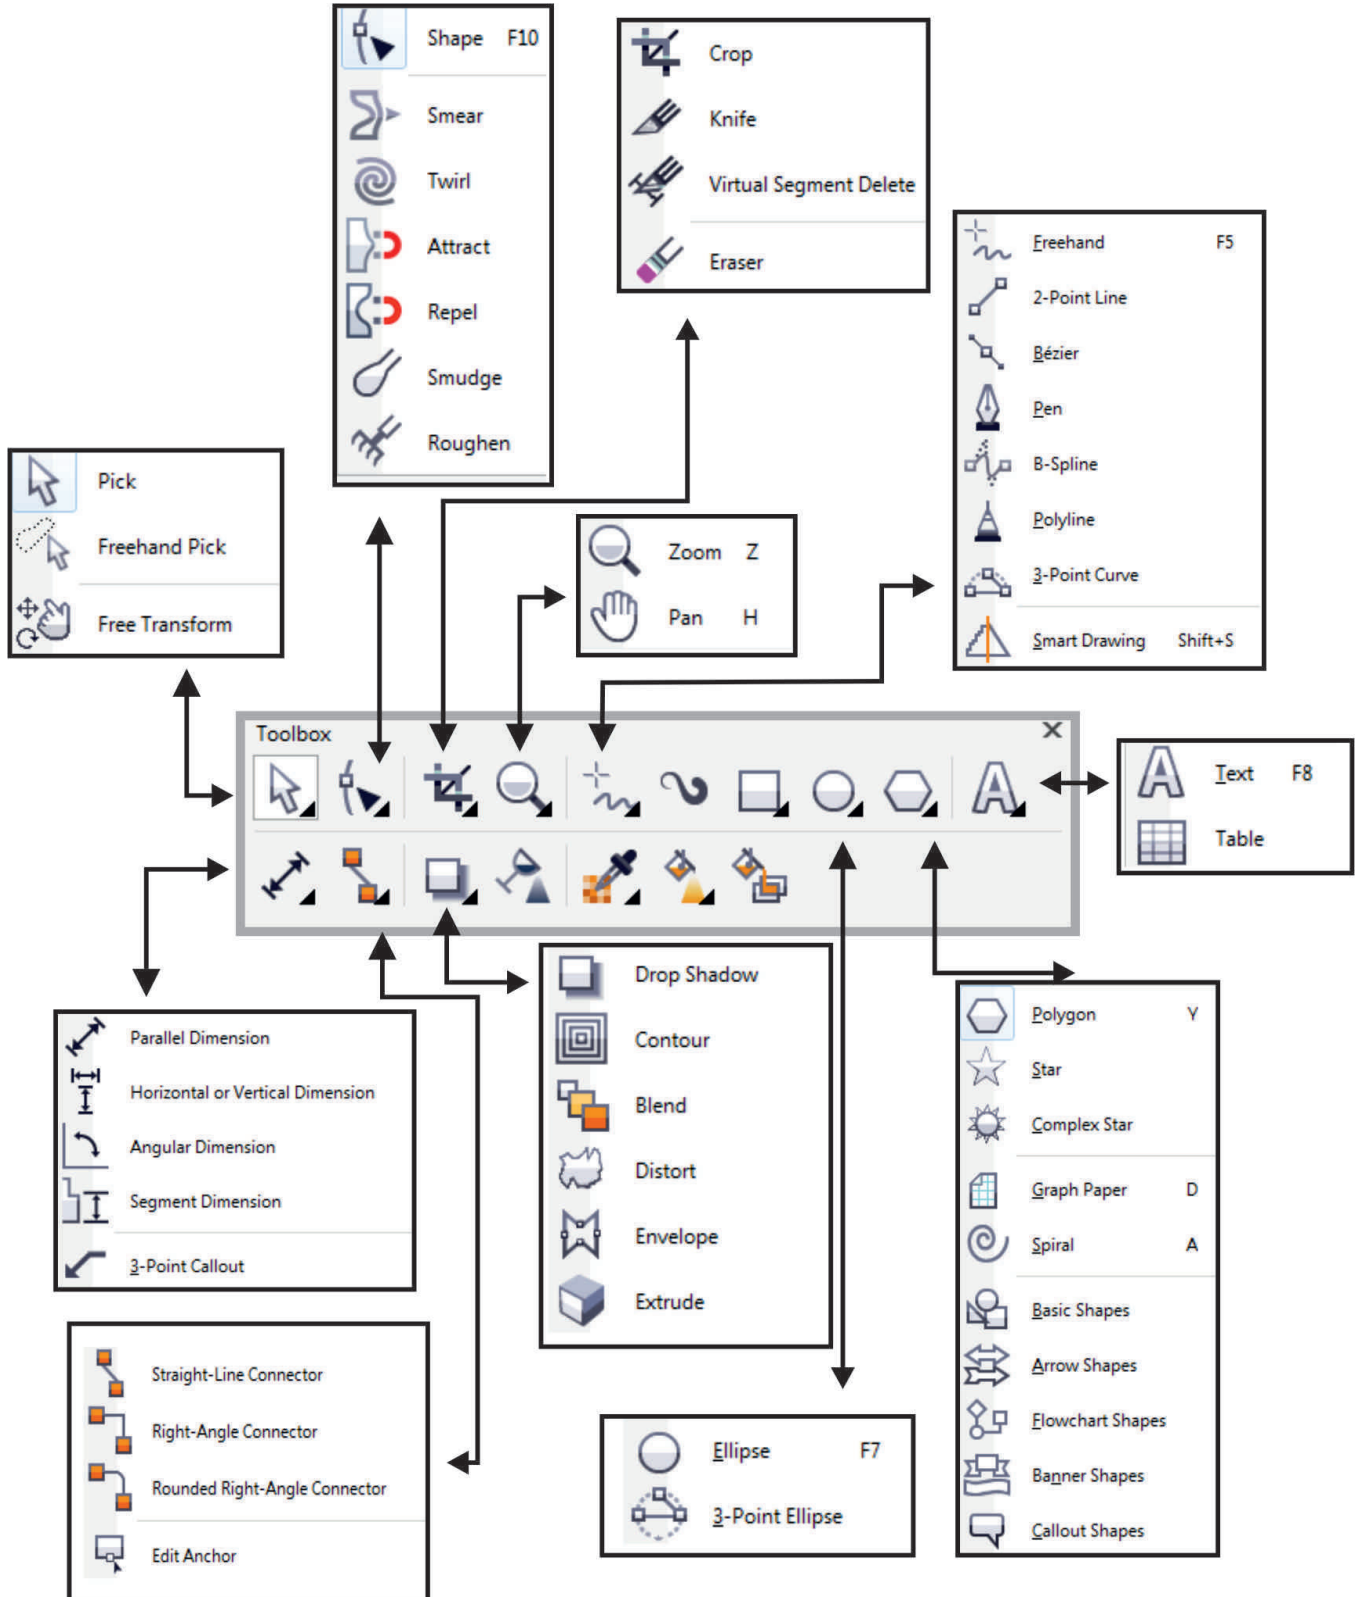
Shape F10
Smear
Twirl
Attract
Repel
Smudge
Roughen

Crop
Knife
Virtual Segment Delete
Eraser

Freehand F5
2-Point Line
Bézier
Pen
B-Spline
Polyline
3-Point Curve
Smart Drawing Shift+S

Pick
Freehand Pick
Free Transform

Zoom Z
Pan H

Toolbox

Text F8
Table

Parallel Dimension
Horizontal or Vertical Dimension
Angular Dimension
Segment Dimension
3-Point Callout

Drop Shadow
Contour
Blend
Distort
Envelope
Extrude

Polygon Y
Star
Complex Star
Graph Paper D
Spiral A
Basic Shapes
Arrow Shapes
Flowchart Shapes
Banner Shapes
Callout Shapes

Straight-Line Connector
Right-Angle Connector
Rounded Right-Angle Connector
Edit Anchor

Ellipse F7
3-Point Ellipse